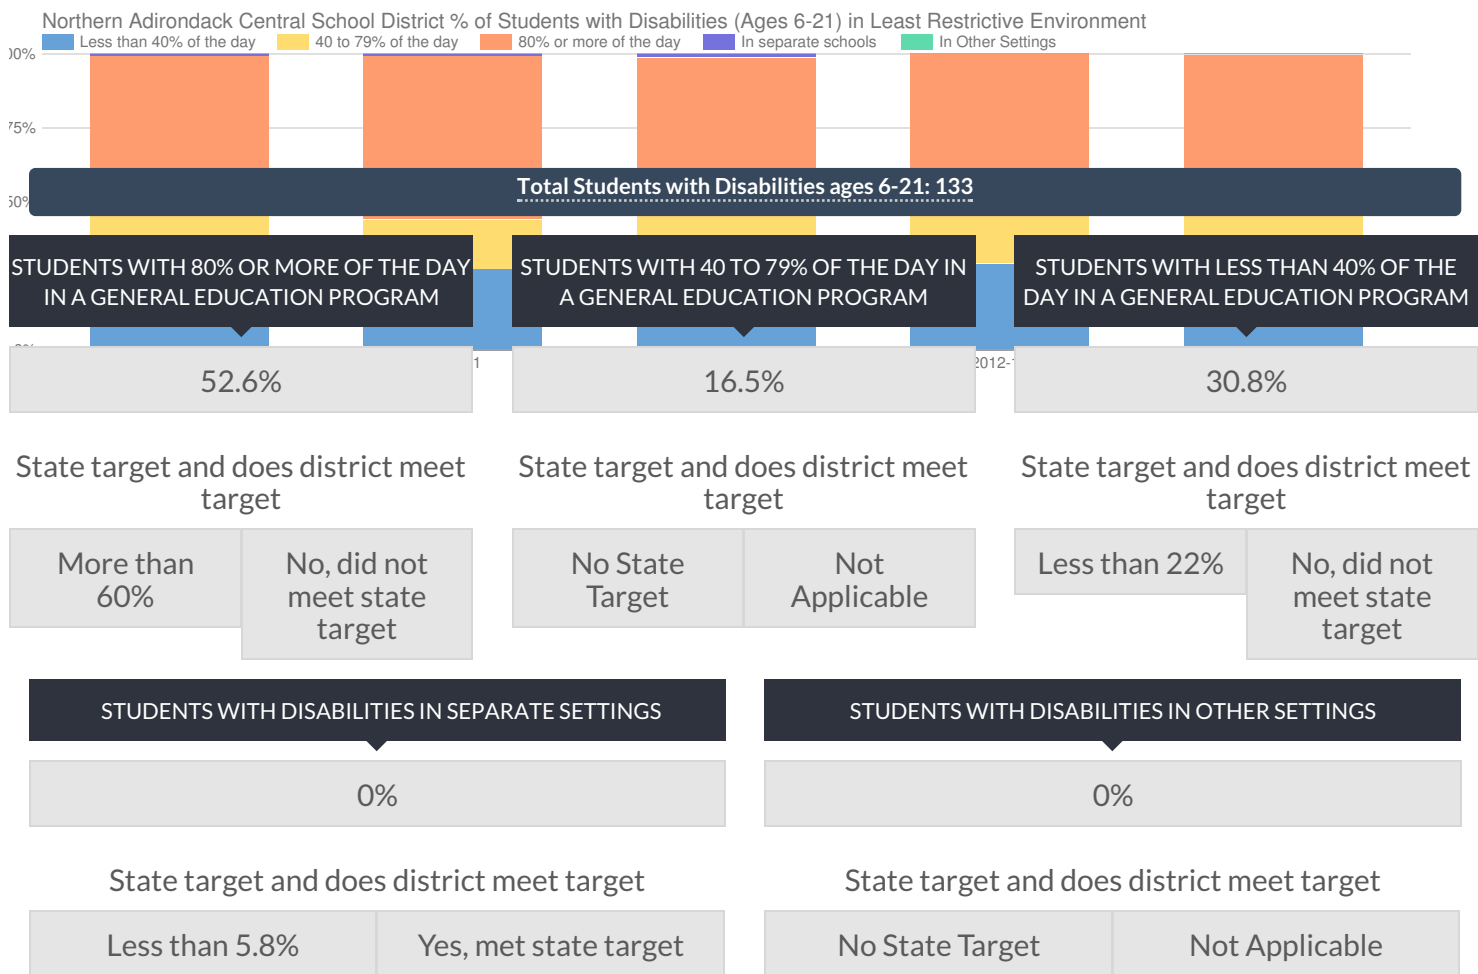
Northern Adirondack Central School District % of Students with Disabilities (Ages 6-21) in Least Restrictive Environment

Less than 40% of the day
40 to 79% of the day
80% or more of the day
In separate schools
In Other Settings

)0%
75%
50%

Total Students with Disabilities ages 6-21: 133

STUDENTS WITH 80% OR MORE OF THE DAY IN A GENERAL EDUCATION PROGRAM

52.6%

State target and does district meet target

| More than 60% | No, did not meet state target |
|---|---|

STUDENTS WITH 40 TO 79% OF THE DAY IN A GENERAL EDUCATION PROGRAM

16.5%

State target and does district meet target

| No State Target | Not Applicable |
|---|---|

STUDENTS WITH LESS THAN 40% OF THE DAY IN A GENERAL EDUCATION PROGRAM

30.8%

State target and does district meet target

| Less than 22% | No, did not meet state target |
|---|---|

STUDENTS WITH DISABILITIES IN SEPARATE SETTINGS

0%

State target and does district meet target

| Less than 5.8% | Yes, met state target |
|---|---|

STUDENTS WITH DISABILITIES IN OTHER SETTINGS

0%

State target and does district meet target

| No State Target | Not Applicable |
|---|---|